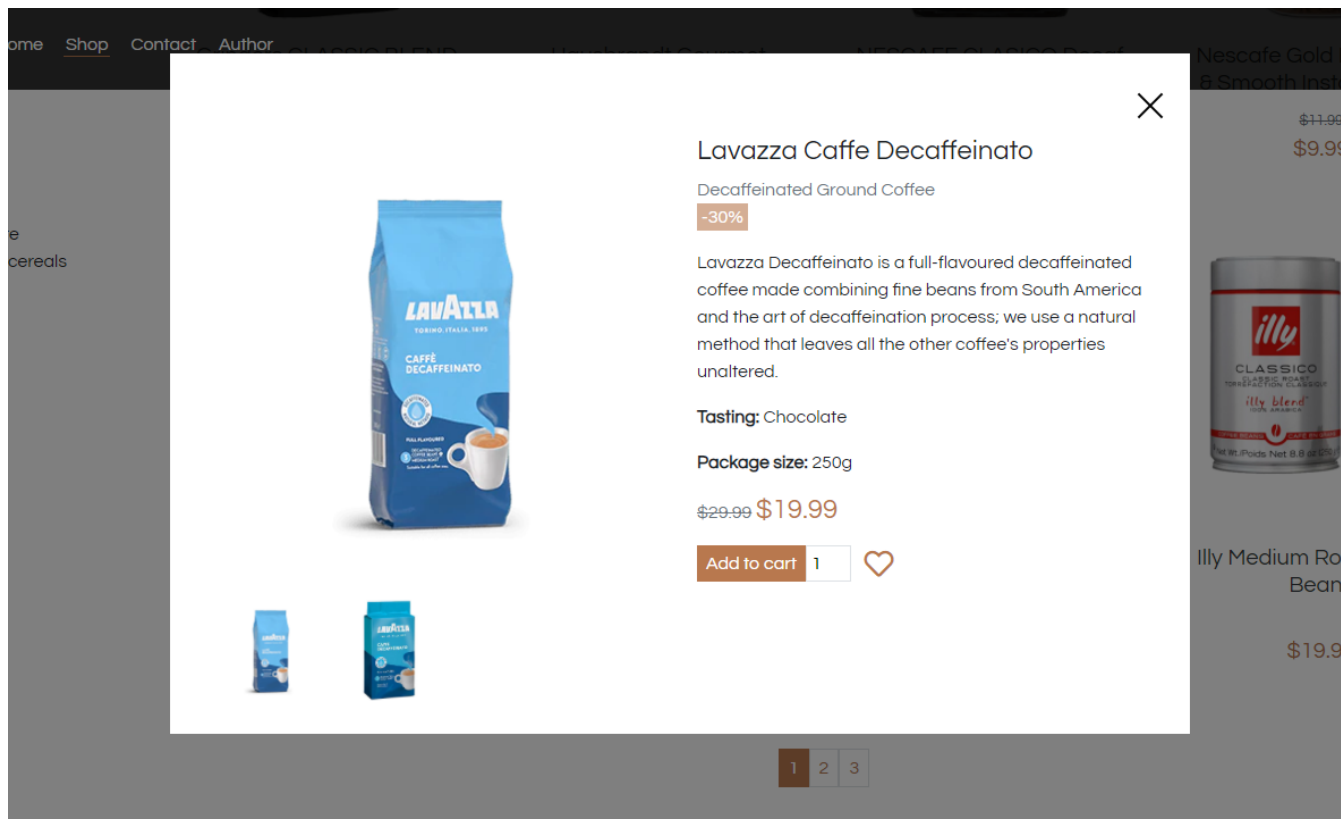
ome Shop Contact Author

Nescafe Gold & Smooth Inst

$11.9
$9.9

e
cereals

Lavazza Caffe Decaffeinato

Decaffeinated Ground Coffee

-30%

LAVAZZA
TORINO, ITALIA, 1895
CAFFÈ DECAFFEINATO

Lavazza Decaffeinato is a full-flavoured decaffeinated coffee made combining fine beans from South America and the art of decaffeination process; we use a natural method that leaves all the other coffee's properties unaltered.

Tasting: Chocolate

Package size: 250g

$29.99 $19.99

Add to cart 1

illy
CLASSICO
illy blend

Illy Medium Ro Bean

$19.9

1 2 3